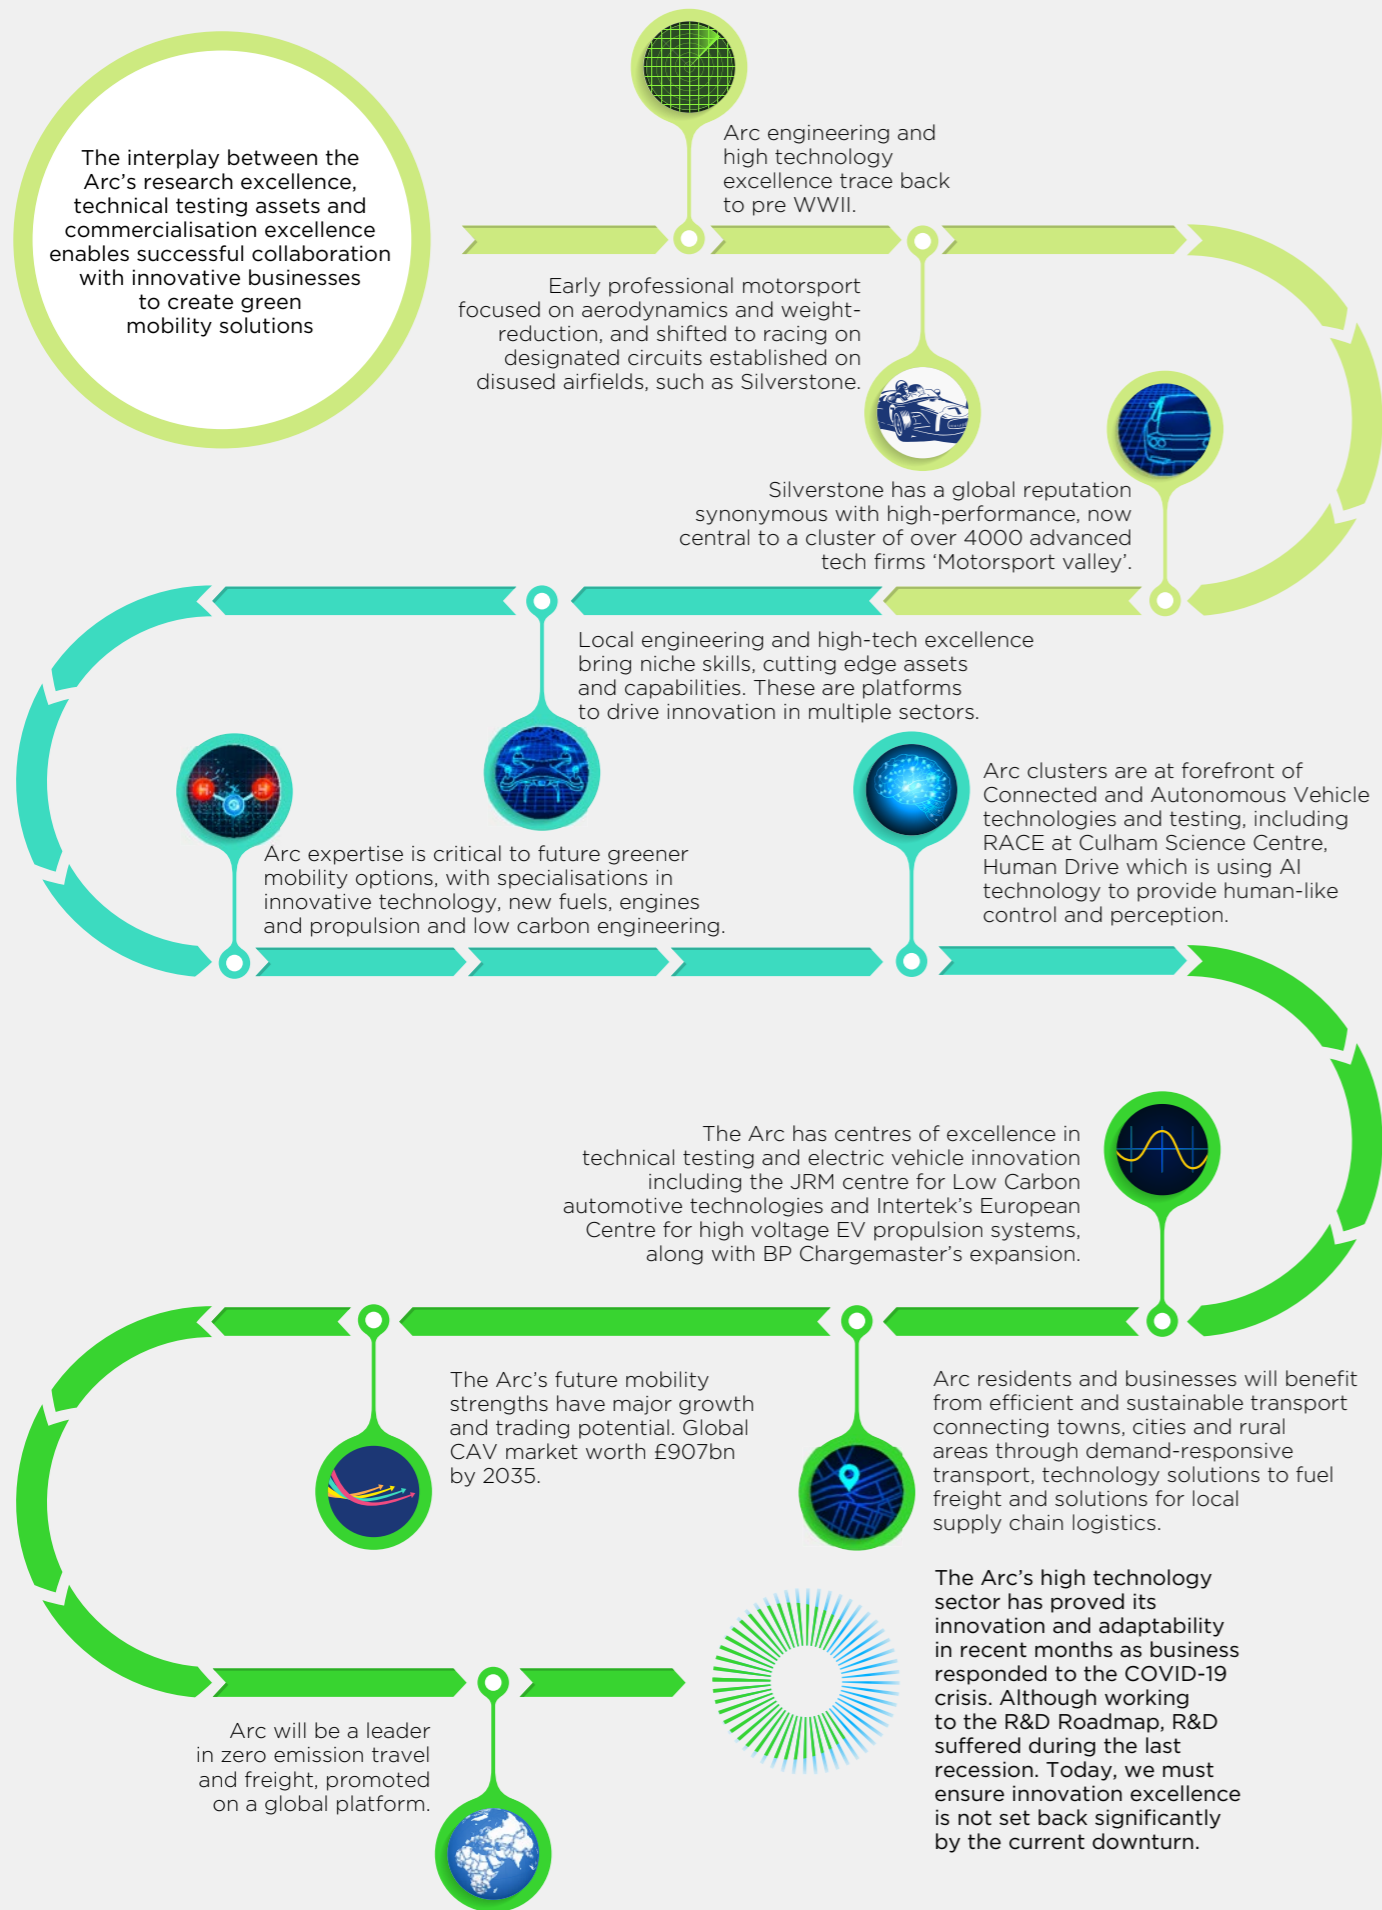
The interplay between the Arc's research excellence, technical testing assets and commercialisation excellence enables successful collaboration with innovative businesses to create green mobility solutions

Arc engineering and high technology excellence trace back to pre WWII.

Early professional motorsport focused on aerodynamics and weight-reduction, and shifted to racing on designated circuits established on disused airfields, such as Silverstone.

Silverstone has a global reputation synonymous with high-performance, now central to a cluster of over 4000 advanced tech firms 'Motorsport valley'.

Local engineering and high-tech excellence bring niche skills, cutting edge assets and capabilities. These are platforms to drive innovation in multiple sectors.

Arc expertise is critical to future greener mobility options, with specialisations in innovative technology, new fuels, engines and propulsion and low carbon engineering.

Arc clusters are at forefront of Connected and Autonomous Vehicle technologies and testing, including RACE at Culham Science Centre, Human Drive which is using AI technology to provide human-like control and perception.

The Arc has centres of excellence in technical testing and electric vehicle innovation including the JRM centre for Low Carbon automotive technologies and Intertek's European Centre for high voltage EV propulsion systems, along with BP Chargemaster's expansion.

The Arc's future mobility strengths have major growth and trading potential. Global CAV market worth £907bn by 2035.

Arc residents and businesses will benefit from efficient and sustainable transport connecting towns, cities and rural areas through demand-responsive transport, technology solutions to fuel freight and solutions for local supply chain logistics.

The Arc's high technology sector has proved its innovation and adaptability in recent months as business responded to the COVID-19 crisis. Although working to the R&D Roadmap, R&D suffered during the last recession. Today, we must ensure innovation excellence is not set back significantly by the current downturn.

Arc will be a leader in zero emission travel and freight, promoted on a global platform.